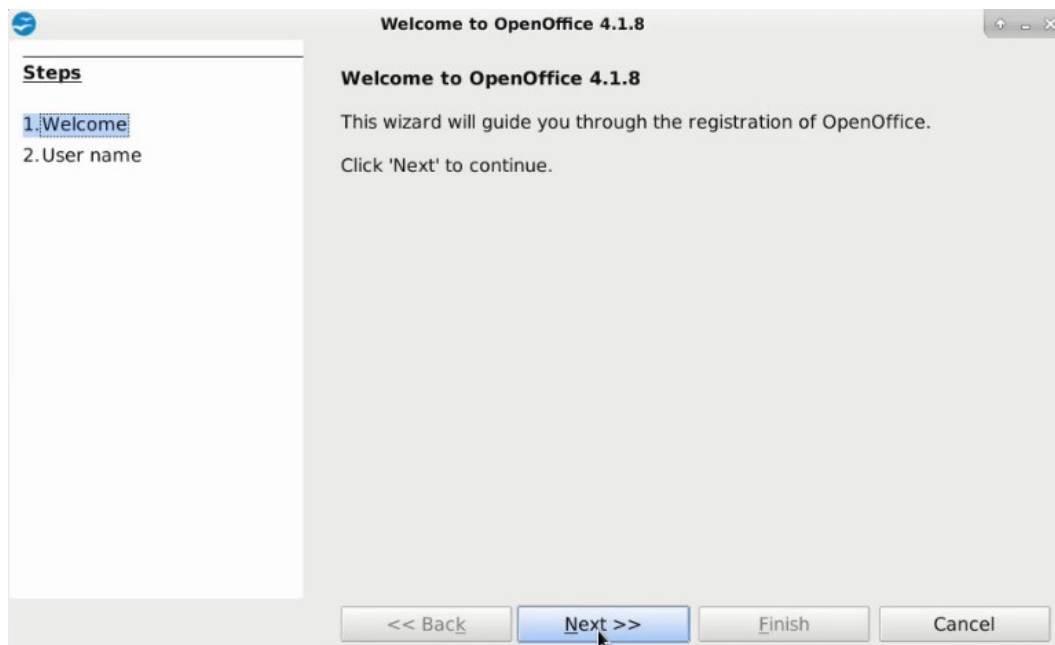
Welcome to OpenOffice 4.1.8

Steps

1. Welcome
2. User name

Welcome to OpenOffice 4.1.8

This wizard will guide you through the registration of OpenOffice.

Click 'Next' to continue.

<< Back
Next >>
Finish
Cancel